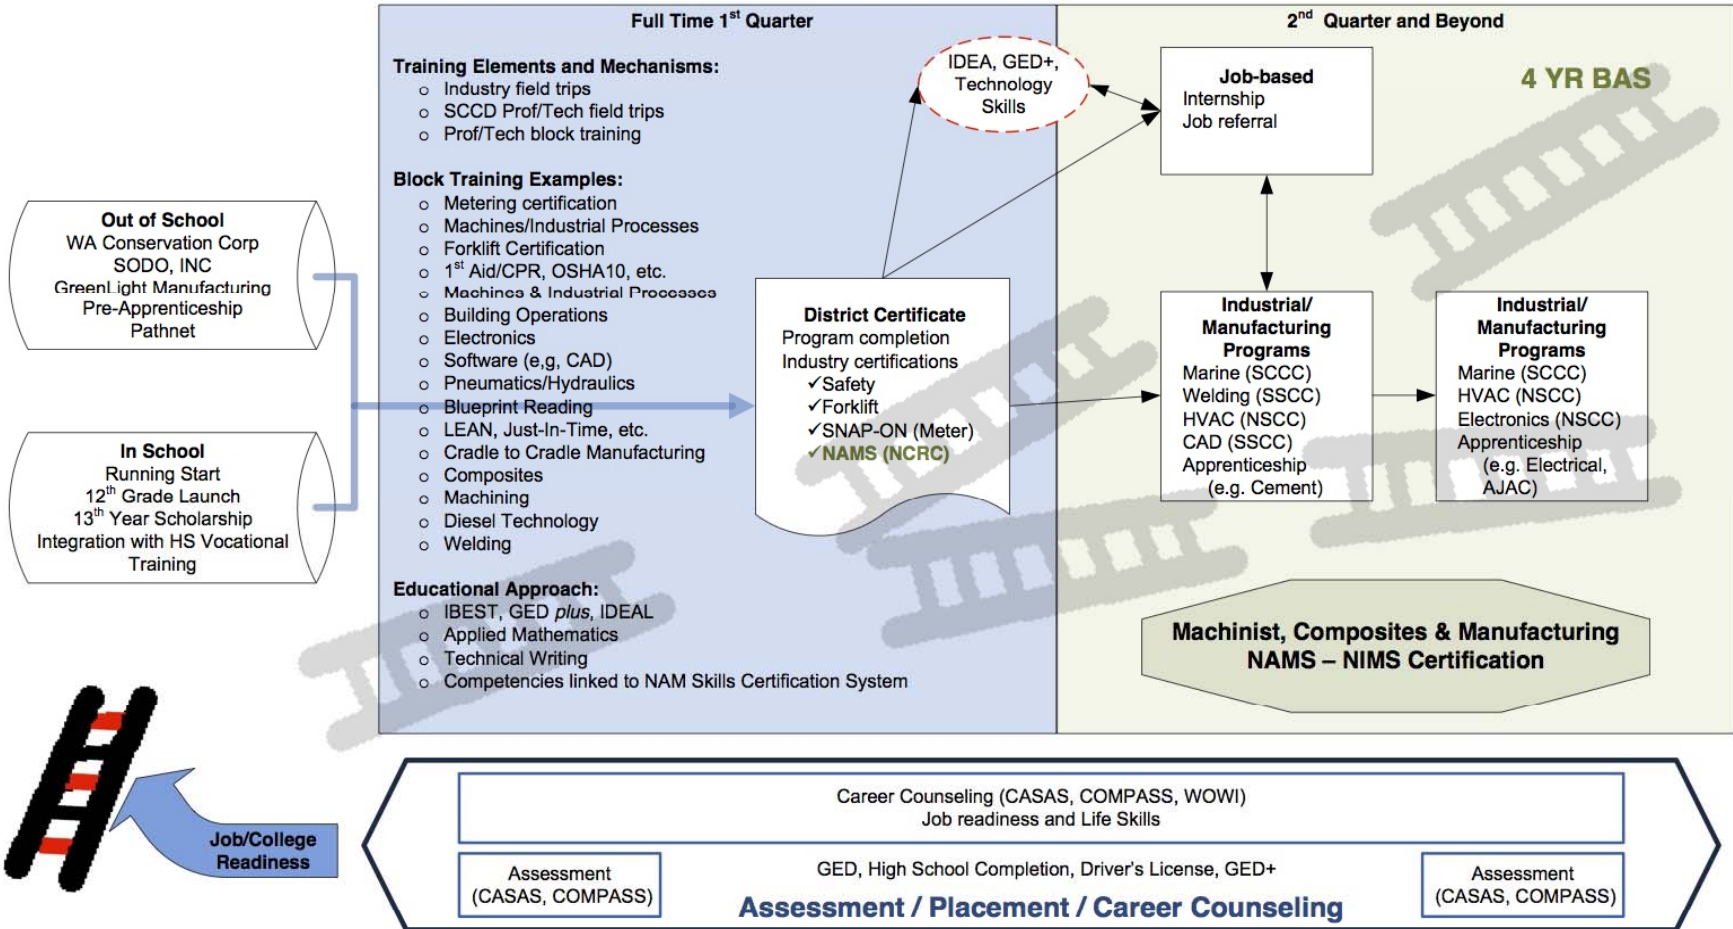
Out of School
WA Conservation Corp
SODO, INC
GreenLight Manufacturing
Pre-Apprenticeship
Pathnet

In School
Running Start
$12^{th}$ Grade Launch
$13^{th}$ Year Scholarship
Integration with HS Vocational Training

Full Time $1^{st}$ Quarter

Training Elements and Mechanisms:
- Industry field trips
- SCCD Prof/Tech field trips
- Prof/Tech block training

Block Training Examples:
- Metering certification
- Machines/Industrial Processes
- Forklift Certification
- $1^{st}$ Aid/CPR, OSHA10, etc.
- Machines & Industrial Processes
- Building Operations
- Electronics
- Software (e,g, CAD)
- Pneumatics/Hydraulics
- Blueprint Reading
- LEAN, Just-In-Time, etc.
- Cradle to Cradle Manufacturing
- Composites
- Machining
- Diesel Technology
- Welding

Educational Approach:
- IBEST, GED *plus*, IDEAL
- Applied Mathematics
- Technical Writing
- Competencies linked to NAM Skills Certification System

IDEA, GED+, Technology Skills

District Certificate
Program completion
Industry certifications
✓Safety
✓Forklift
✓SNAP-ON (Meter)
✓NAMS (NCRC)

$2^{nd}$ Quarter and Beyond

4 YR BAS

Job-based
Internship
Job referral

Industrial/ Manufacturing Programs
Marine (SCCC)
Welding (SSCC)
HVAC (NSCC)
CAD (SSCC)
Apprenticeship (e.g. Cement)

Industrial/ Manufacturing Programs
Marine (SCCC)
HVAC (NSCC)
Electronics (NSCC)
Apprenticeship (e.g. Electrical, AJAC)

Machinist, Composites & Manufacturing
NAMS – NIMS Certification

Job/College Readiness

Career Counseling (CASAS, COMPASS, WOWI)
Job readiness and Life Skills

Assessment (CASAS, COMPASS)

GED, High School Completion, Driver's License, GED+

Assessment (CASAS, COMPASS)

Assessment / Placement / Career Counseling